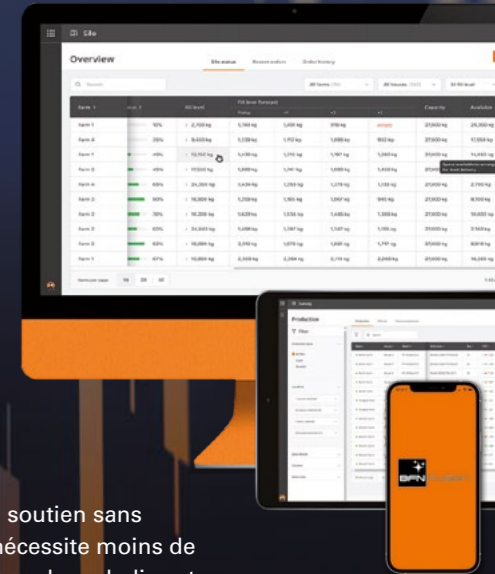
Silo
Overview
Silo status  Reorders  Order history
Search
All farms  All bosses  All fill level
Farm  Fill level  Fill level forecast  Capacity  Available
Farm 1  50%  2,700 kg  1,980 kg  1,400 kg  510 kg  empty  27,000 kg  24,300 kg
Farm 6  25%  8,450 kg  27,000 kg  17,000 kg
Farm 1  45%  12,150 kg  27,000 kg  14,850 kg
Farm 3  40%  10,800 kg  27,000 kg
Farm 4  65%  24,300 kg  27,000 kg  2,700 kg
Farm 3  60%  18,900 kg  27,000 kg  8,100 kg
Farm 3  70%  18,200 kg  27,000 kg  18,400 kg
Farm 3  55%  24,650 kg  27,000 kg  2,560 kg
Farm 3  60%  19,000 kg  27,000 kg  8,010 kg
Farm 1  67%  10,800 kg  27,000 kg  16,200 kg
Items per page  10  20  50
Production
Filter
soutien sans
nécessite moins de
BFN